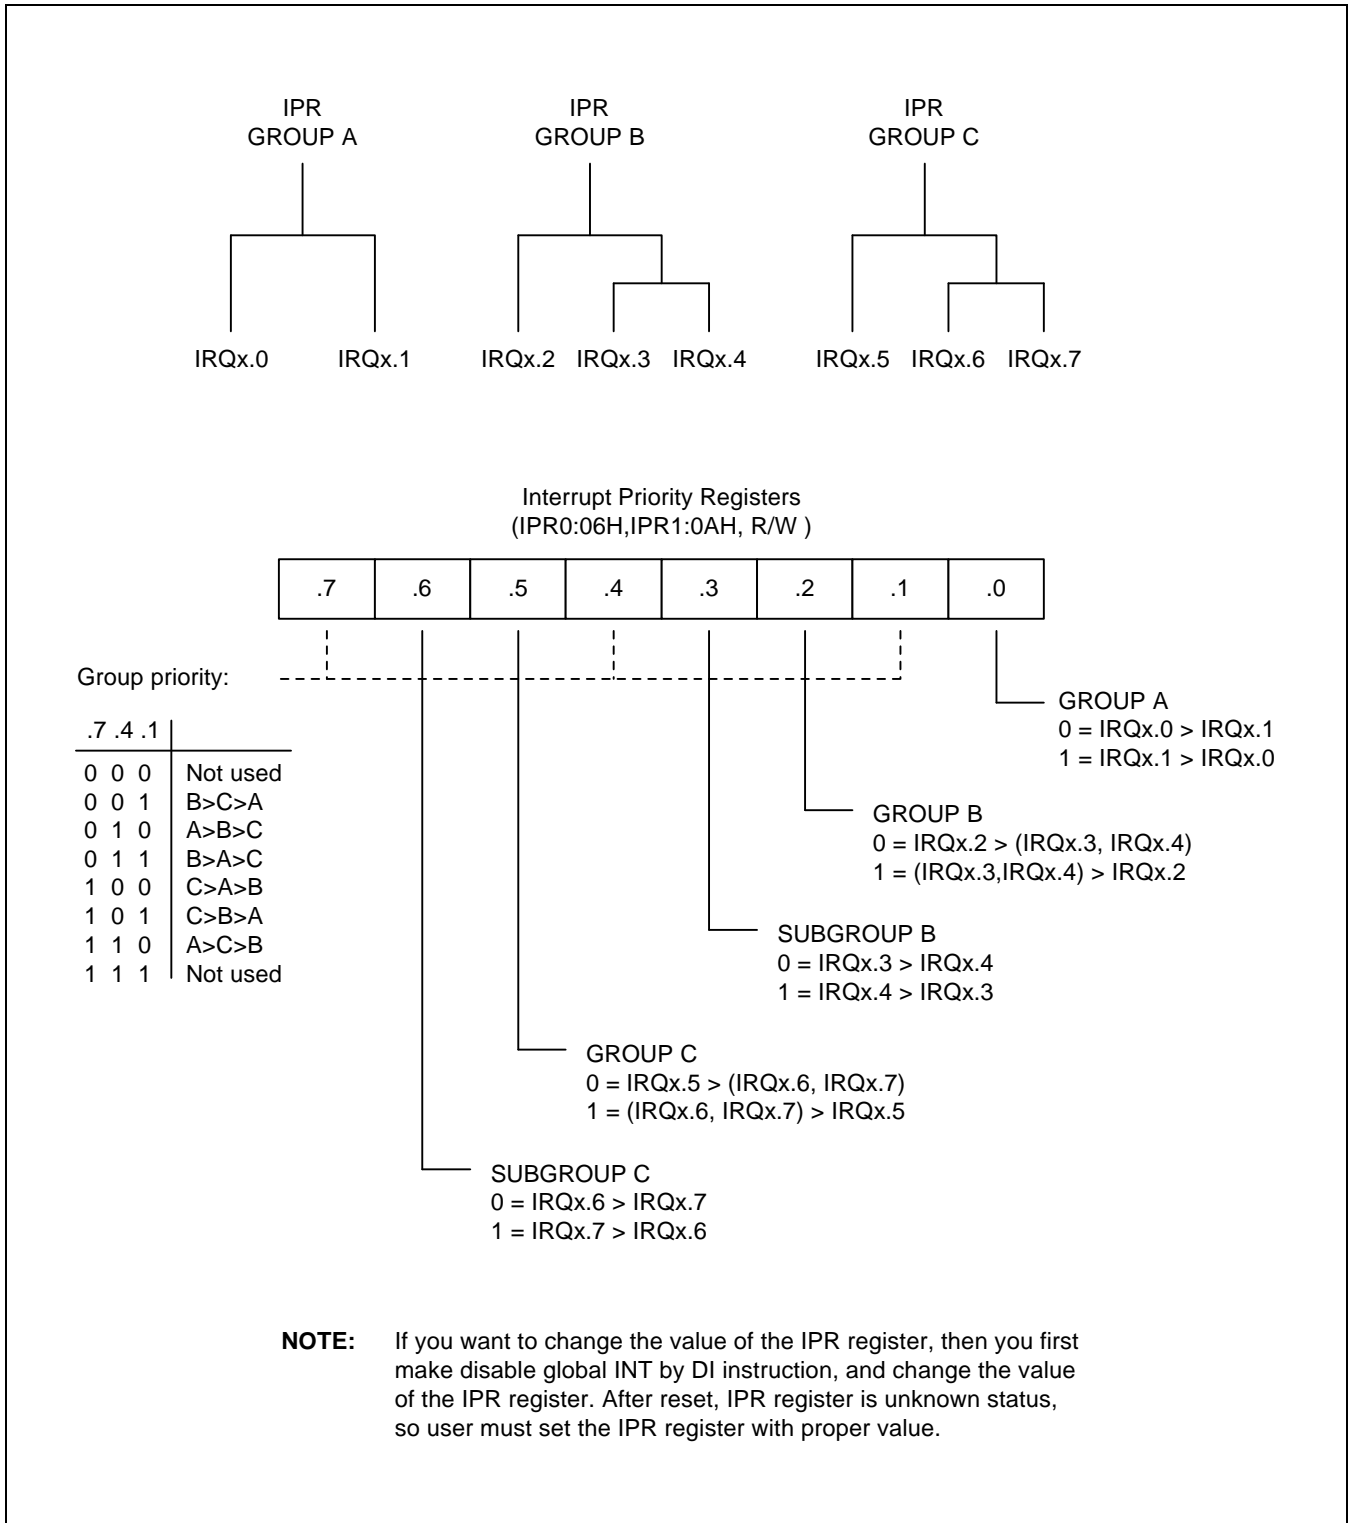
IPR
GROUP A

IPR
GROUP B

IPR
GROUP C

IRQx.0 IRQx.1 IRQx.2 IRQx.3 IRQx.4 IRQx.5 IRQx.6 IRQx.7

Interrupt Priority Registers
(IPR0:06H,IPR1:0AH, R/W )

| .7 | .6 | .5 | .4 | .3 | .2 | .1 | .0 |
|---|---|---|---|---|---|---|---|

Group priority:

| .7 .4 .1 | |
|---|---|
| 0 0 0 | Not used |
| 0 0 1 | B>C>A |
| 0 1 0 | A>B>C |
| 0 1 1 | B>A>C |
| 1 0 0 | C>A>B |
| 1 0 1 | C>B>A |
| 1 1 0 | A>C>B |
| 1 1 1 | Not used |

GROUP A
0 = IRQx.0 > IRQx.1
1 = IRQx.1 > IRQx.0

GROUP B
0 = IRQx.2 > (IRQx.3, IRQx.4)
1 = (IRQx.3,IRQx.4) > IRQx.2

SUBGROUP B
0 = IRQx.3 > IRQx.4
1 = IRQx.4 > IRQx.3

GROUP C
0 = IRQx.5 > (IRQx.6, IRQx.7)
1 = (IRQx.6, IRQx.7) > IRQx.5

SUBGROUP C
0 = IRQx.6 > IRQx.7
1 = IRQx.7 > IRQx.6

**NOTE:** If you want to change the value of the IPR register, then you first make disable global INT by DI instruction, and change the value of the IPR register. After reset, IPR register is unknown status, so user must set the IPR register with proper value.